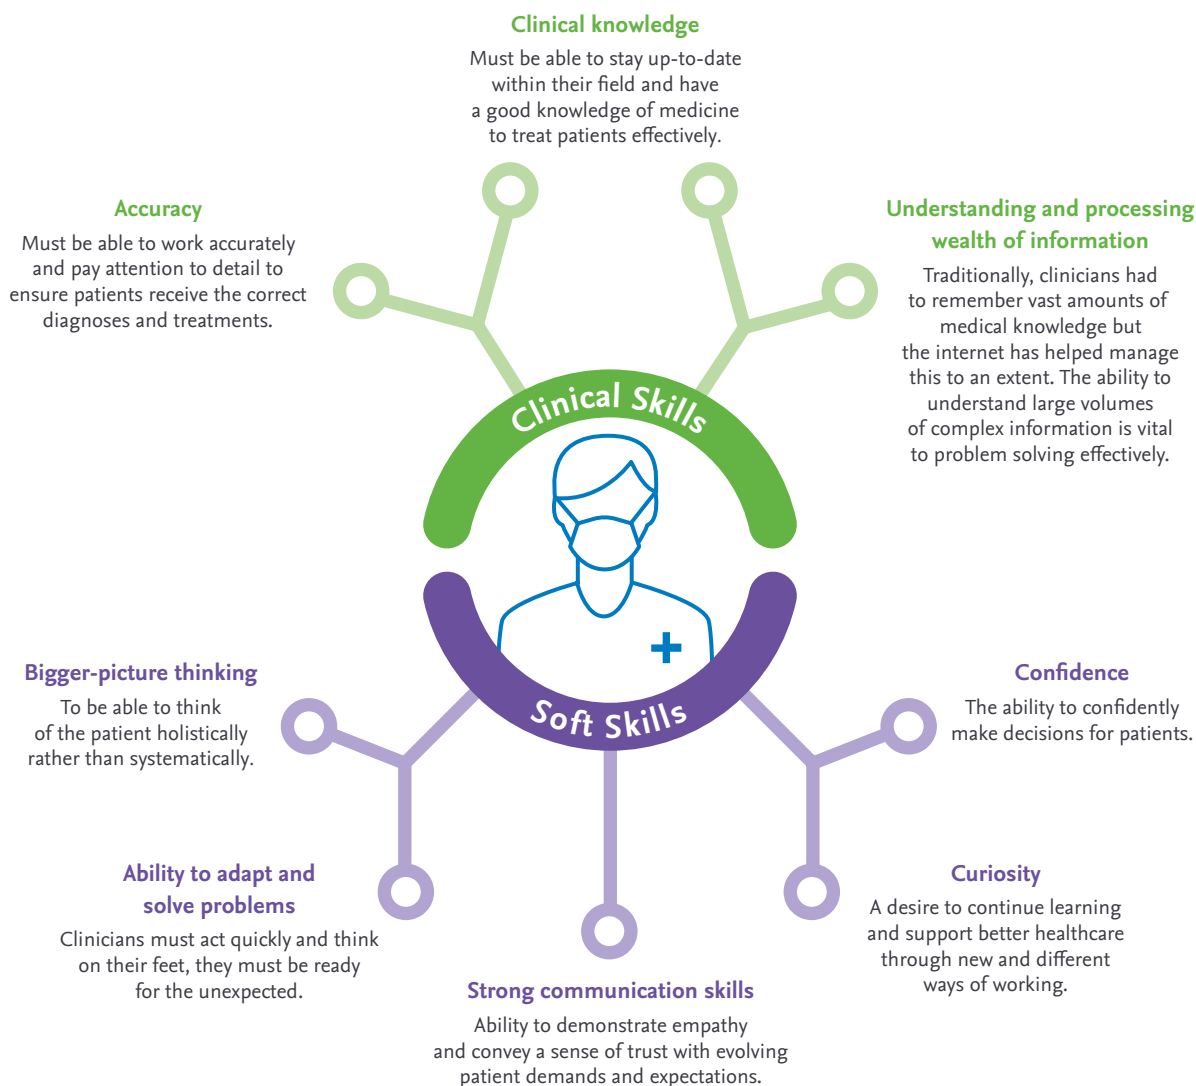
Clinical knowledge
Must be able to stay up-to-date within their field and have a good knowledge of medicine to treat patients effectively.

Accuracy
Must be able to work accurately and pay attention to detail to ensure patients receive the correct diagnoses and treatments.

Understanding and processing wealth of information
Traditionally, clinicians had to remember vast amounts of medical knowledge but the internet has helped manage this to an extent. The ability to understand large volumes of complex information is vital to problem solving effectively.

Clinical Skills

Soft Skills

Bigger-picture thinking
To be able to think of the patient holistically rather than systematically.

Confidence
The ability to confidently make decisions for patients.

Ability to adapt and solve problems
Clinicians must act quickly and think on their feet, they must be ready for the unexpected.

Curiosity
A desire to continue learning and support better healthcare through new and different ways of working.

Strong communication skills
Ability to demonstrate empathy and convey a sense of trust with evolving patient demands and expectations.